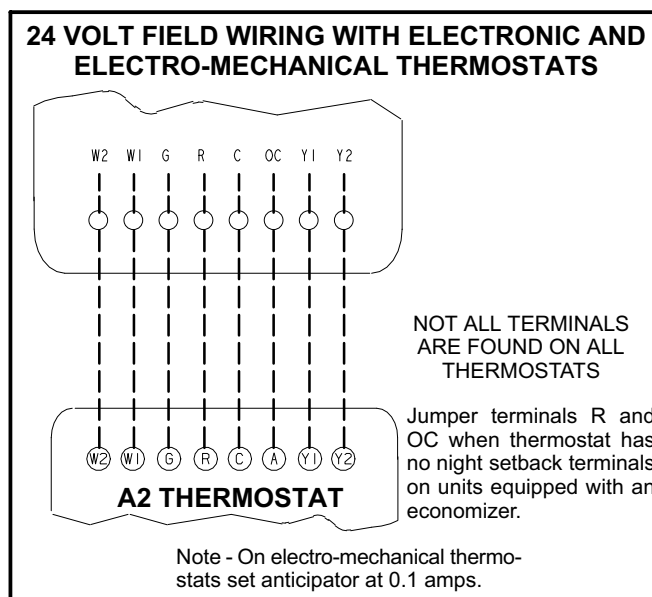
24 VOLT FIELD WIRING WITH ELECTRONIC AND ELECTRO-MECHANICAL THERMOSTATS

W2 W1 G R C OC Y1 Y2

NOT ALL TERMINALS ARE FOUND ON ALL THERMOSTATS

Jumper terminals R and OC when thermostat has no night setback terminals on units equipped with an economizer.

W2 W1 G R C A Y1 Y2

A2 THERMOSTAT

Note - On electro-mechanical thermostats set anticipator at 0.1 amps.